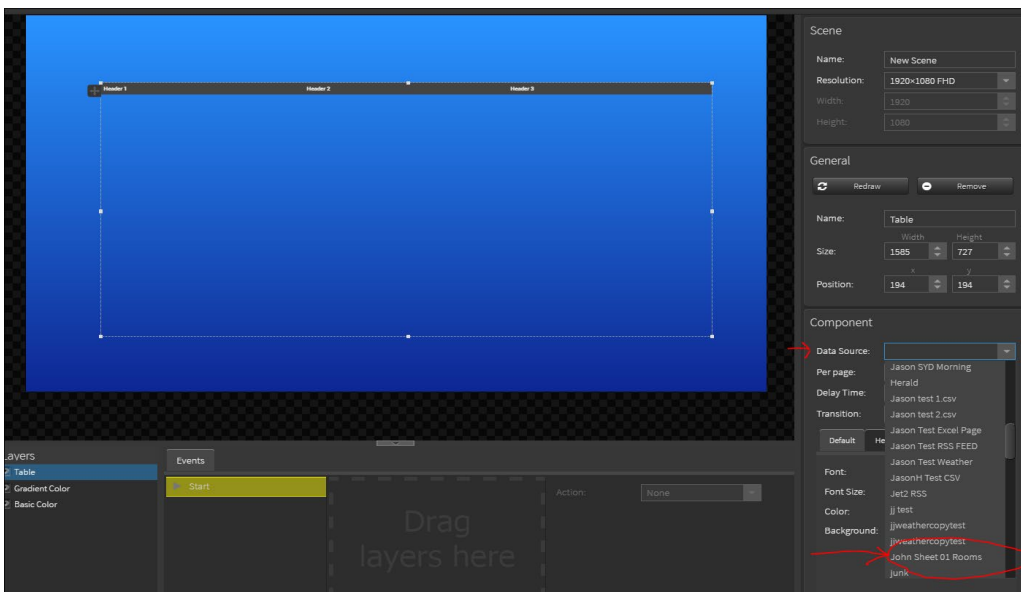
Header 1 Header 2 Header 3

Scene
Name: New Scene
Resolution: 1920×1080 FHD
Width: 1920
Height: 1080

General
Redraw
Remove
Name: Table
Width Height
Size: 1585 727
x y
Position: 194 194

Component
Data Source:
Per page:
Delay Time:
Transition:
Default He
Font:
Font Size:
Color:
Background:

Jason SYD Morning
Herald
Jason test 1.csv
Jason test 2.csv
Jason Test Excel Page
Jason Test RSS FEED
Jason Test Weather
JasonH Test CSV
Jet2 RSS
jj test
jjweathercopytest
jjweathercopytest
John Sheet 01 Rooms
junk

Layers
Table
Gradient Color
Basic Color

Events
Start
Action: None
Drag layers here